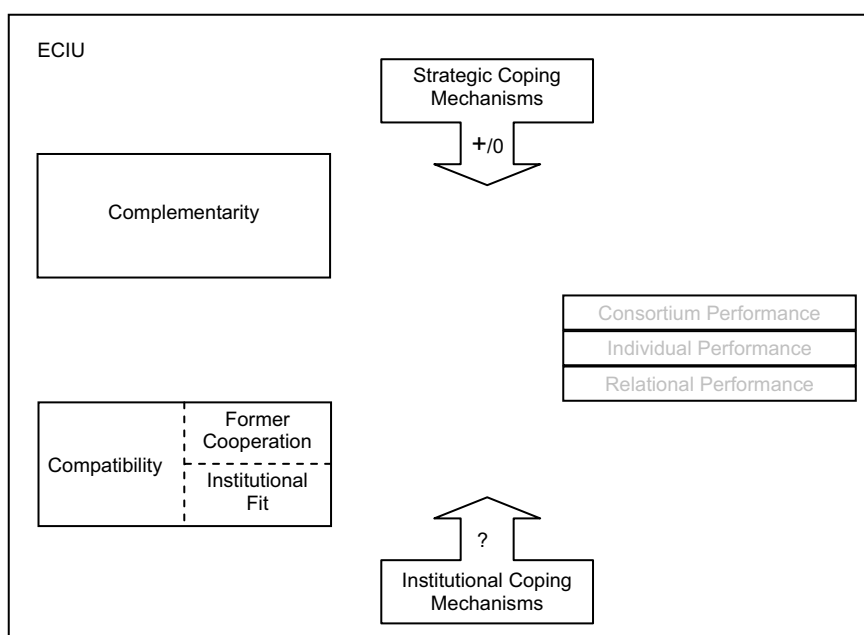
ECIU

Strategic Coping Mechanisms

+/0

Complementarity

Consortium Performance

Individual Performance

Relational Performance

Compatibility

Former Cooperation

Institutional Fit

?

Institutional Coping Mechanisms